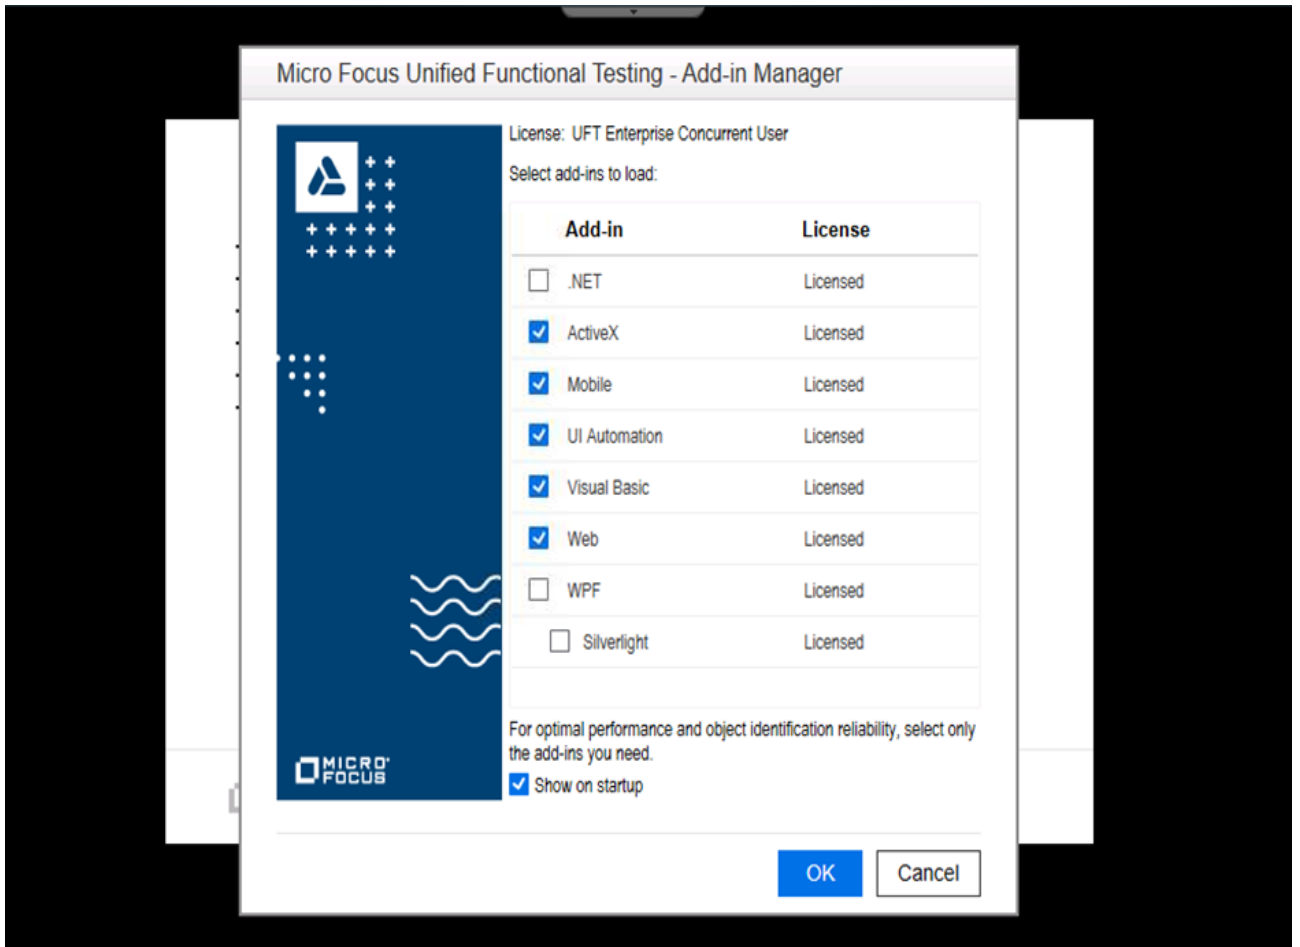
Micro Focus Unified Functional Testing - Add-in Manager

License: UFT Enterprise Concurrent User

Select add-ins to load:

| Add-in | License |
|---|---|
| .NET | Licensed |
| ActiveX | Licensed |
| Mobile | Licensed |
| UI Automation | Licensed |
| Visual Basic | Licensed |
| Web | Licensed |
| WPF | Licensed |
| Silverlight | Licensed |

For optimal performance and object identification reliability, select only the add-ins you need.

Show on startup

MICRO FOCUS

OK

Cancel